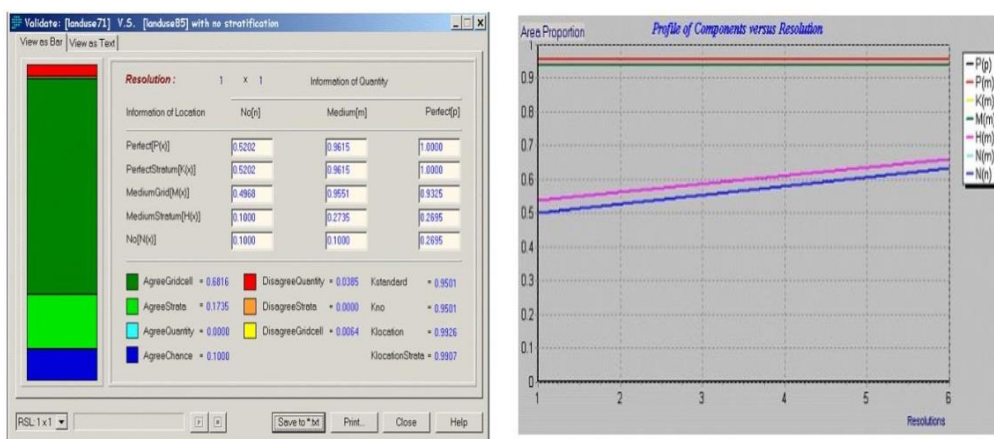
Validate: [landuse71] V.S. [landuse85] with no stratification

View as Bar | View as Text

Resolution : 1 x 1 Information of Quantity

| Information of Location | No[n] | Medium[m] | Perfect[p] |
|---|---|---|---|
| Perfect[P(x)] | 0.5202 | 0.9615 | 1.0000 |
| PerfectStratum[K(x)] | 0.5202 | 0.9615 | 1.0000 |
| MediumGrid[M(x)] | 0.4968 | 0.9551 | 0.9325 |
| MediumStratum[H(x)] | 0.1000 | 0.2735 | 0.2695 |
| No[N(x)] | 0.1000 | 0.1000 | 0.2695 |

AgreeGridcell = 0.6816
DisagreeQuantity = 0.0385
Kstandard = 0.9501
AgreeStrata = 0.1735
DisagreeStrata = 0.0000
Kno = 0.9501
AgreeQuantity = 0.0000
DisagreeGridcell = 0.0064
Klocation = 0.9926
AgreeChance = 0.1000
KlocationStrata = 0.9907

RSL:1x1 Save to *.txt Print.. Close Help

Area Proportion
Profile of Components versus Resolution
1
0.9
0.8
0.7
0.6
0.5
0.4
0.3
0.2
0.1
0
1 2 3 4 5 6
Resolutions

P(p)
P(m)
K(m)
M(m)
H(m)
N(m)
N(n)